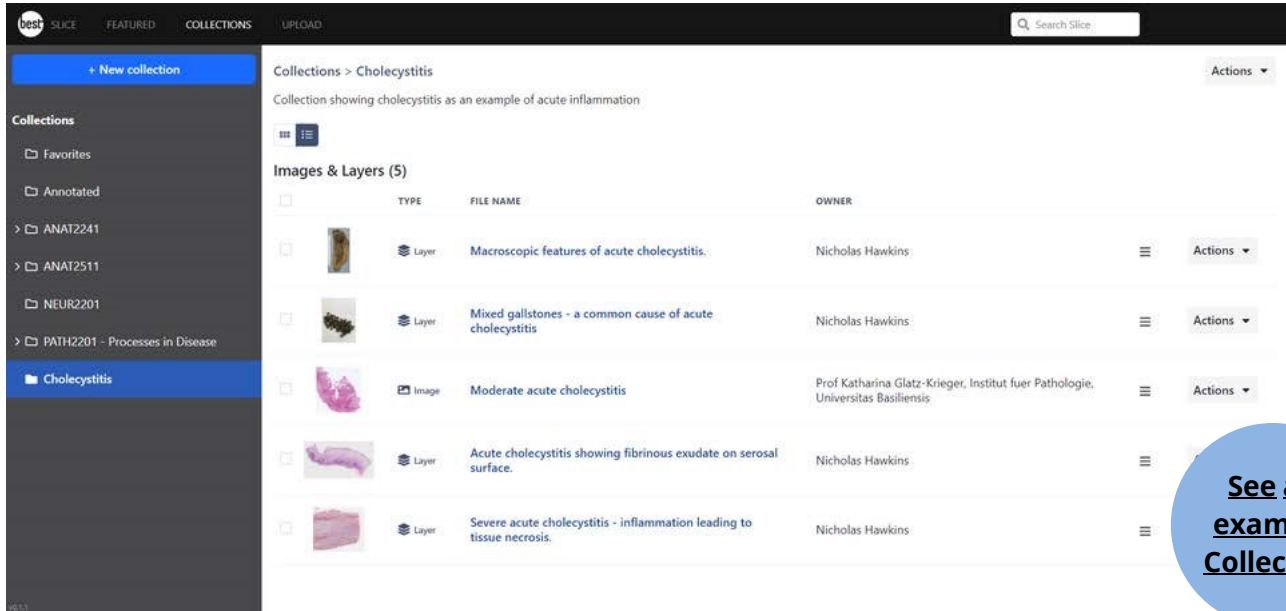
best SLICE FEATURED COLLECTIONS UPLOAD

Search Slice

+ New collection

Collections

Favorites

Annotated

ANAT2241

ANAT2511

NEUR2201

PATH2201 - Processes in Disease

Cholecystitis

Collections > Cholecystitis

Actions

Collection showing cholecystitis as an example of acute inflammation

Images & Layers (5)

| | | TYPE | FILE NAME | OWNER | | |
|---|---|---|---|---|---|---|
| | | Layer | Macroscopic features of acute cholecystitis. | Nicholas Hawkins | | Actions |
| | | Layer | Mixed gallstones - a common cause of acute cholecystitis | Nicholas Hawkins | | Actions |
| | | Image | Moderate acute cholecystitis | Prof Katharina Glatz-Krieger, Institut fuer Pathologie, Universitas Basiliensis | | Actions |
| | | Layer | Acute cholecystitis showing fibrinous exudate on serosal surface. | Nicholas Hawkins | | |
| | | Layer | Severe acute cholecystitis - inflammation leading to tissue necrosis. | Nicholas Hawkins | | |

See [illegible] exam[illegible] Collec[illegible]

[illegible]